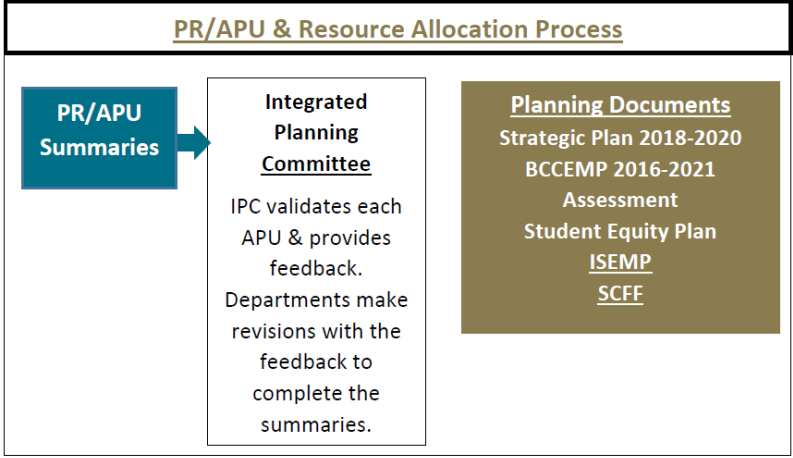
PR/APU & Resource Allocation Process

PR/APU Summaries

Integrated Planning Committee

IPC validates each APU & provides feedback. Departments make revisions with the feedback to complete the summaries.

Planning Documents
Strategic Plan 2018-2020
BCCEMP 2016-2021
Assessment
Student Equity Plan
ISEMP
SCFF